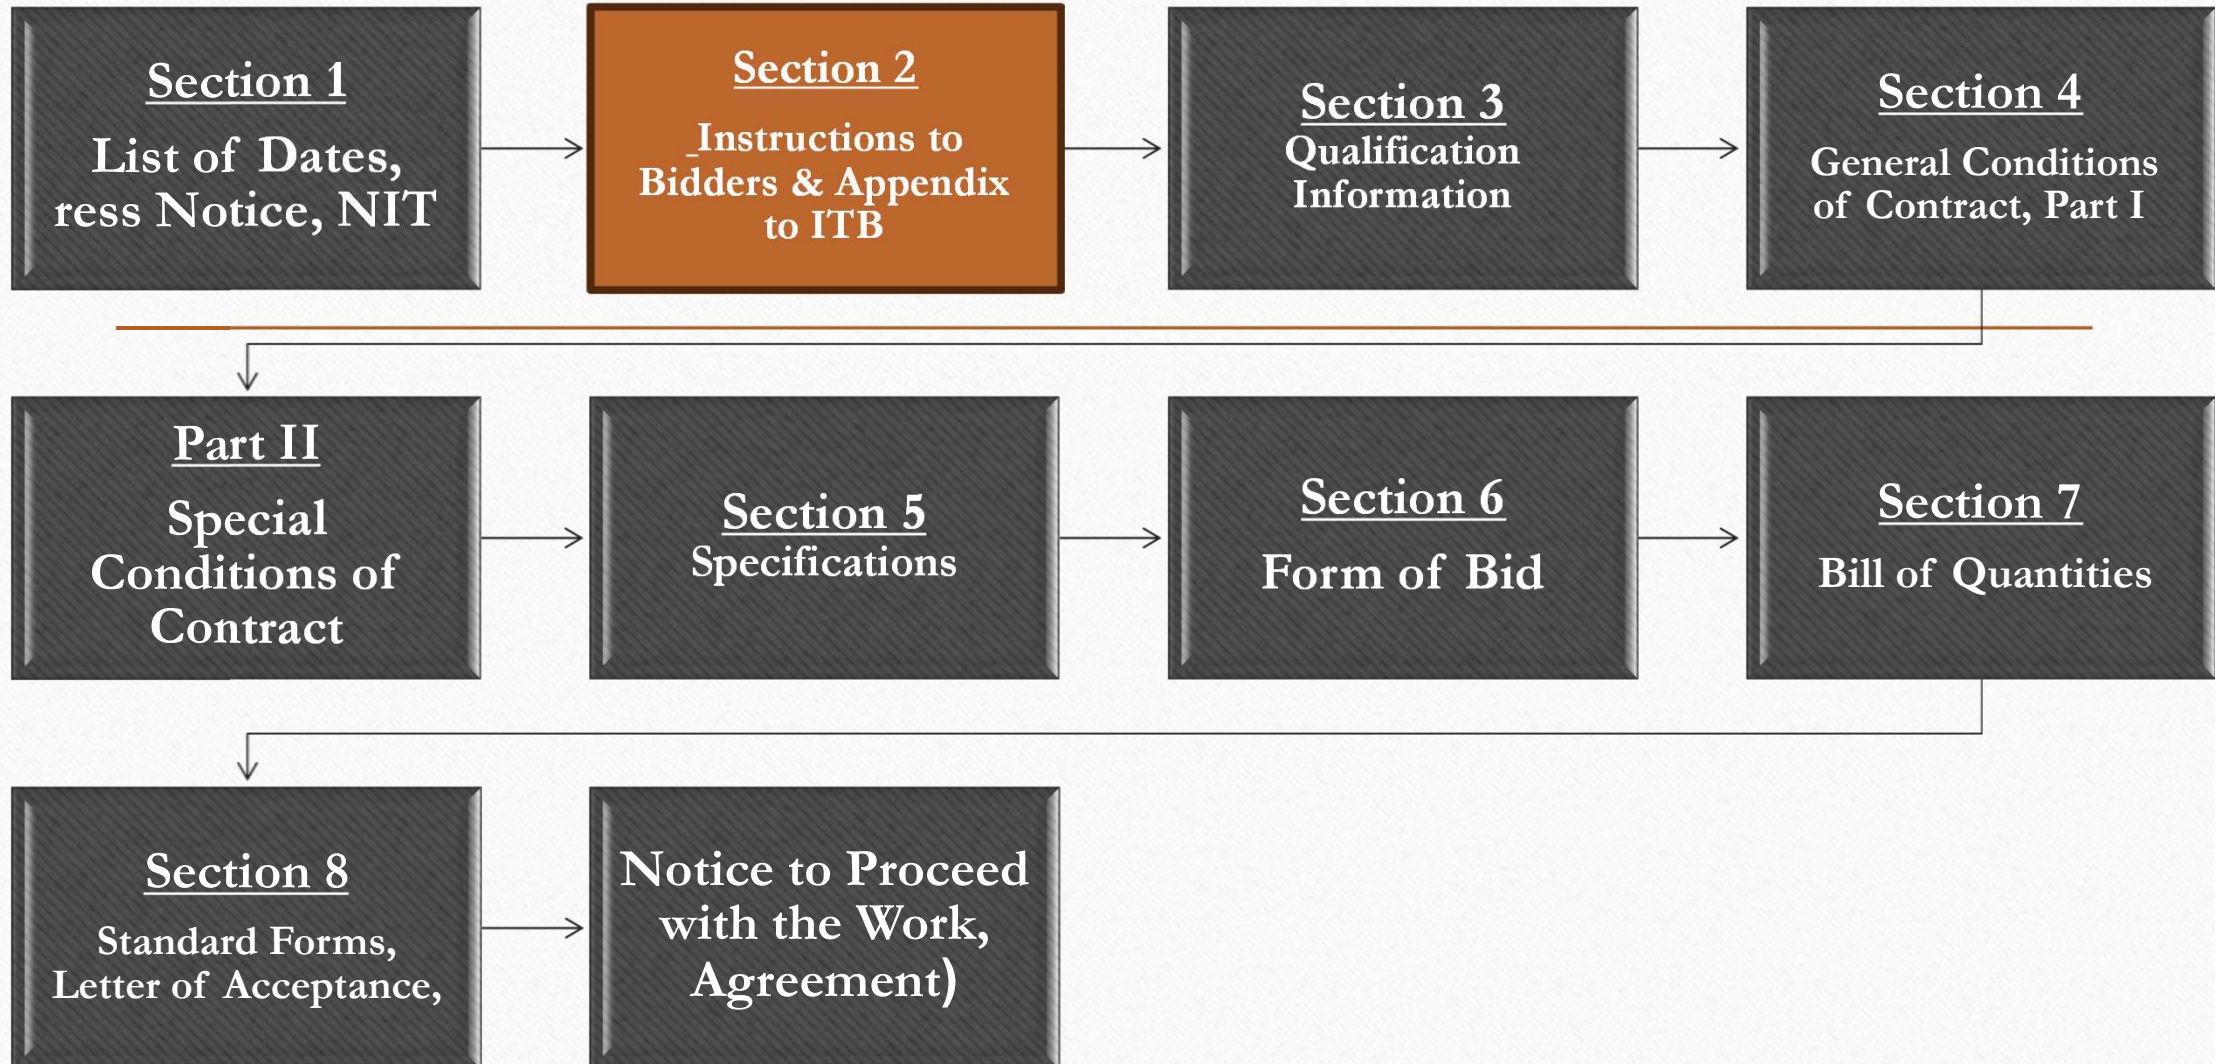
Section 1
List of Dates, ress Notice, NIT

Section 2
_Instructions to Bidders & Appendix to ITB

Section 3
Qualification Information

Section 4
General Conditions of Contract, Part I

Part II
Special Conditions of Contract

Section 5
Specifications

Section 6
Form of Bid

Section 7
Bill of Quantities

Section 8
Standard Forms, Letter of Acceptance,

Notice to Proceed with the Work, Agreement)